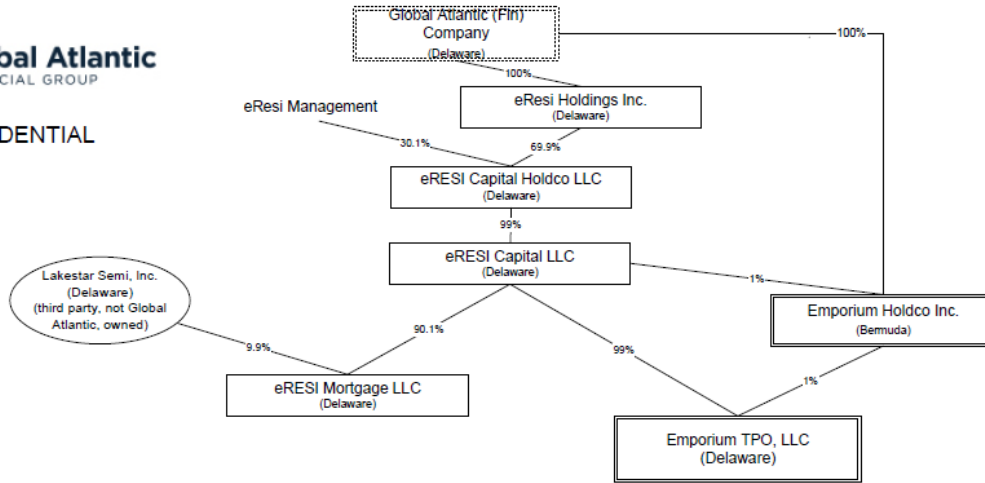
bal Atlantic
CIAL GROUP

DENTIAL

Global Atlantic (Fin) Company (Delaware)

100%

100%

eResi Holdings Inc. (Delaware)

eResi Management

30.1%

69.9%

eRESI Capital Holdco LLC (Delaware)

99%

eRESI Capital LLC (Delaware)

1%

Lakestar Semi, Inc. (Delaware) (third party, not Global Atlantic, owned)

90.1%

9.9%

99%

Emporium Holdco Inc. (Bermuda)

1%

eRESI Mortgage LLC (Delaware)

Emporium TPO, LLC (Delaware)